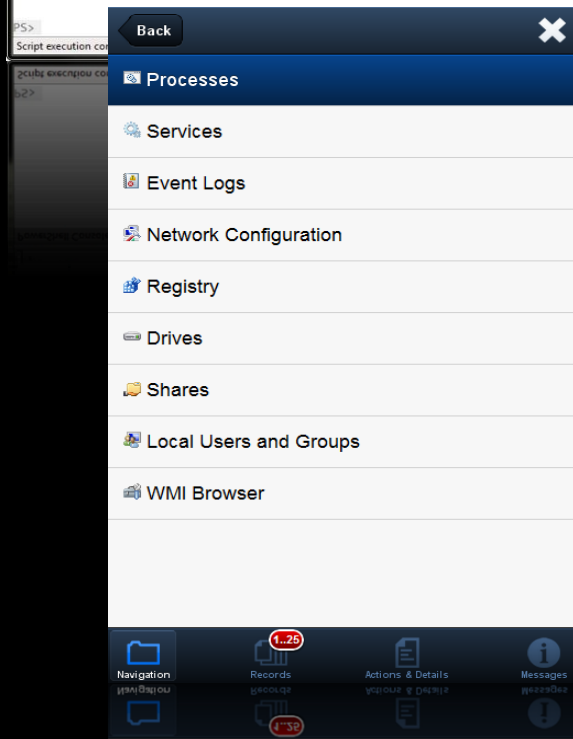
PS>
Script execution co

Back

Processes

Services

Event Logs

Network Configuration

Registry

Drives

Shares

Local Users and Groups

WMI Browser

Navigation

1..25
Records

Actions & Details

Messages